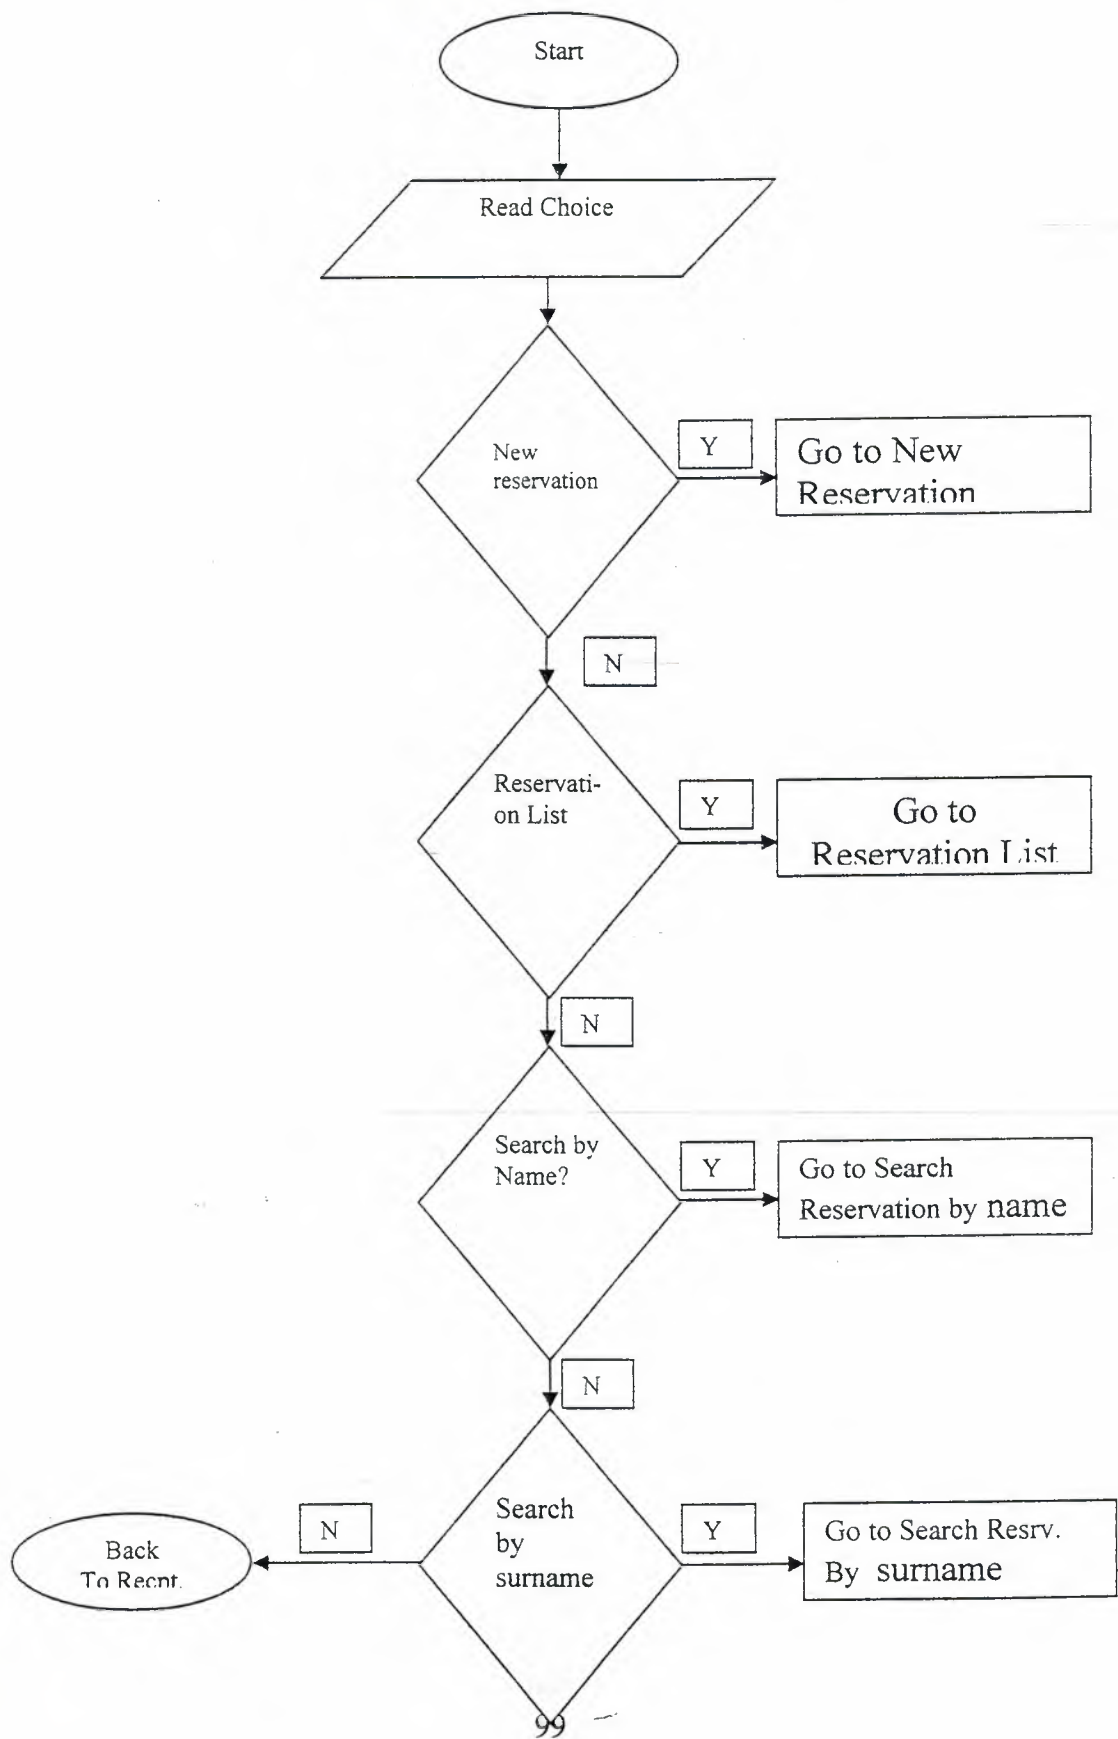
Start

Read Choice

New reservation

Y

Go to New Reservation

N

Reservati-on List

Y

Go to Reservation List

N

Search by Name?

Y

Go to Search Reservation by name

N

Search by surname

N

Back To Recpt.

Y

Go to Search Resrv. By surname

99